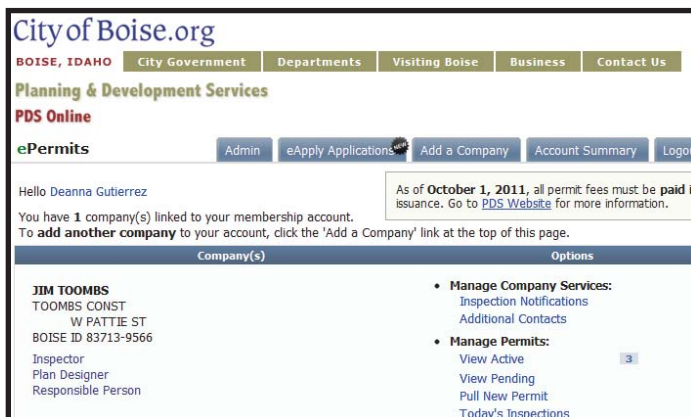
City of Boise.org

BOISE, IDAHO | City Government | Departments | Visiting Boise | Business | Contact Us

Planning & Development Services

PDS Online

ePermits

Admin | eApply Applications NEW | Add a Company | Account Summary | Logo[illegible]

Hello Deanna Gutierrez

You have 1 company(s) linked to your membership account.

To add another company to your account, click the 'Add a Company' link at the top of this page.

As of October 1, 2011, all permit fees must be paid i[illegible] issuance. Go to PDS Website for more information.

| Company(s) | Options |
|---|---|
| JIM TOOMBS<br>TOOMBS CONST<br>W PATTIE ST<br>BOISE ID 83713-9566<br><br>Inspector<br>Plan Designer<br>Responsible Person | • Manage Company Services:<br>Inspection Notifications<br>Additional Contacts<br>• Manage Permits:<br>View Active 3<br>View Pending<br>Pull New Permit<br>Today's Inspections |